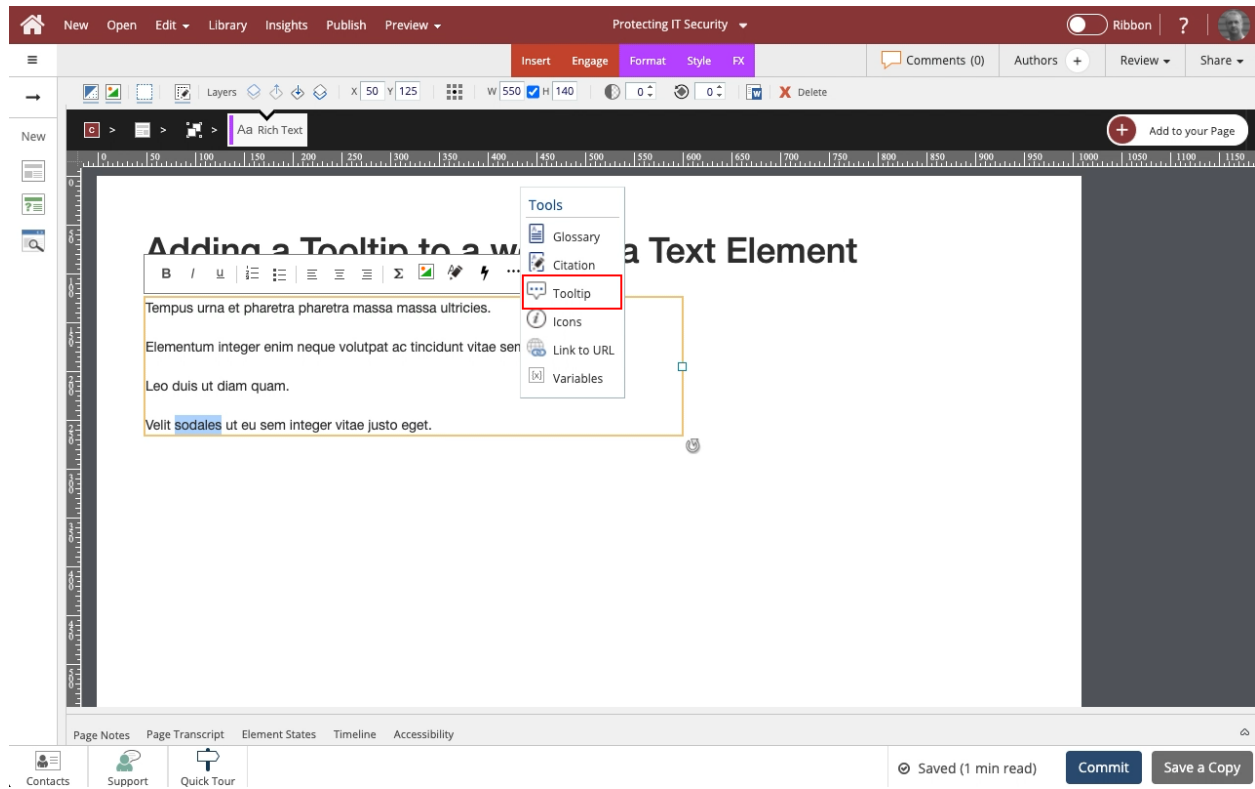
New Open Edit Library Insights Publish Preview

Protecting IT Security

Ribbon ?

Insert Engage Format Style FX

Comments (0) Authors + Review Share

New

Layers X 50 Y 125 W 550 H 140 0 0 Delete

Aa Rich Text

Add to your Page

Adding a Tooltip to a w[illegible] a Text Element

B I U Σ ...

Tools
Glossary
Citation
Tooltip
Icons
Link to URL
Variables

Tempus urna et pharetra pharetra massa massa ultricies.

Elementum integer enim neque volutpat ac tincidunt vitae sen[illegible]

Leo duis ut diam quam.

Velit sodales ut eu sem integer vitae justo eget.

Page Notes Page Transcript Element States Timeline Accessibility

Contacts Support Quick Tour

Saved (1 min read) Commit Save a Copy